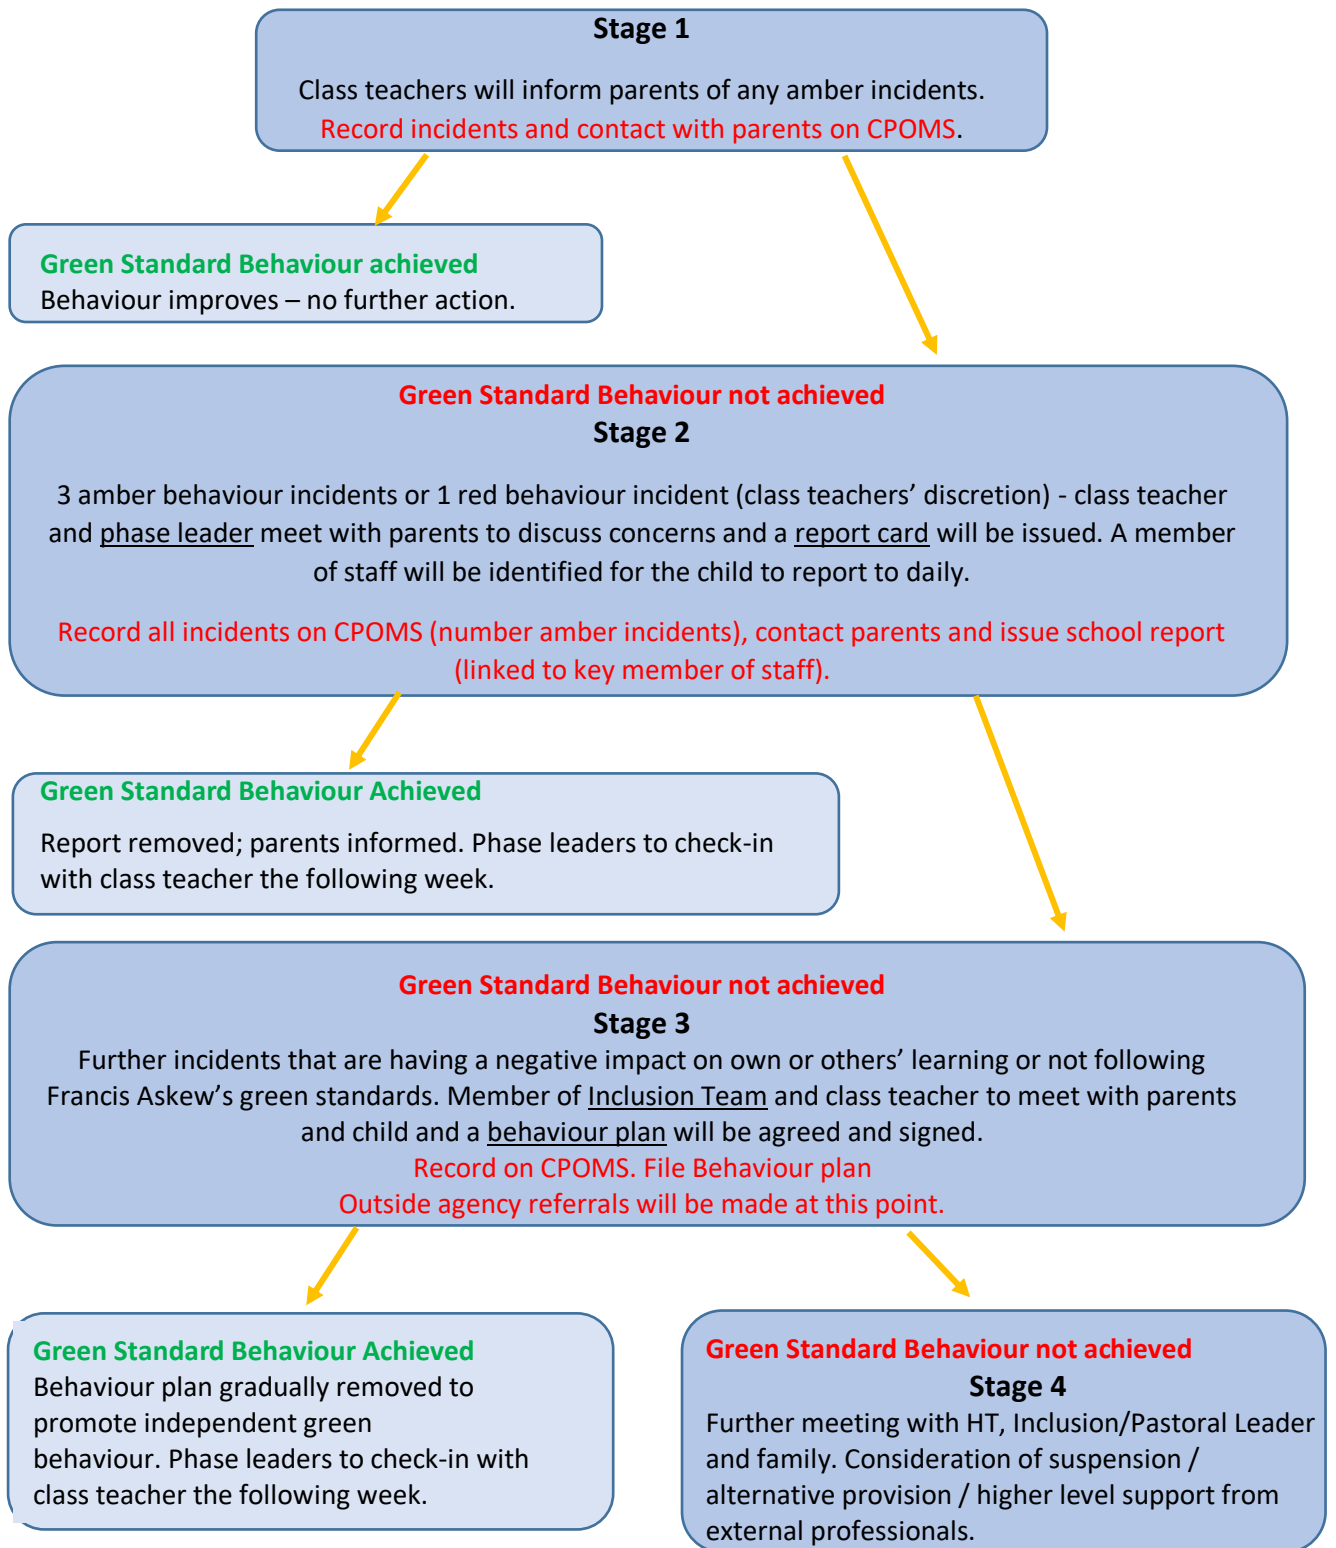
Stage 1

Class teachers will inform parents of any amber incidents.
Record incidents and contact with parents on CPOMS.

Green Standard Behaviour achieved
Behaviour improves – no further action.

Green Standard Behaviour not achieved
Stage 2

3 amber behaviour incidents or 1 red behaviour incident (class teachers' discretion) - class teacher and phase leader meet with parents to discuss concerns and a report card will be issued. A member of staff will be identified for the child to report to daily.

Record all incidents on CPOMS (number amber incidents), contact parents and issue school report (linked to key member of staff).

Green Standard Behaviour Achieved

Report removed; parents informed. Phase leaders to check-in with class teacher the following week.

Green Standard Behaviour not achieved
Stage 3
Further incidents that are having a negative impact on own or others' learning or not following Francis Askew's green standards. Member of Inclusion Team and class teacher to meet with parents and child and a behaviour plan will be agreed and signed.
Record on CPOMS. File Behaviour plan
Outside agency referrals will be made at this point.

Green Standard Behaviour Achieved
Behaviour plan gradually removed to promote independent green behaviour. Phase leaders to check-in with class teacher the following week.

Green Standard Behaviour not achieved
Stage 4
Further meeting with HT, Inclusion/Pastoral Leader and family. Consideration of suspension / alternative provision / higher level support from external professionals.